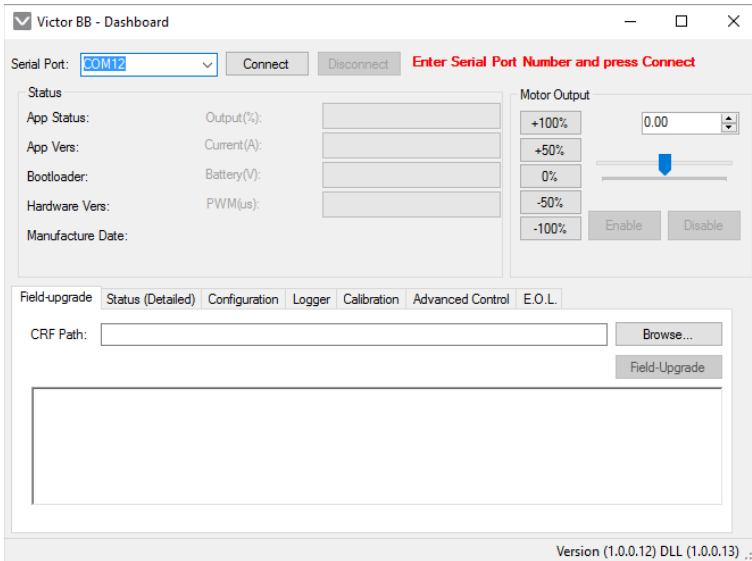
Victor BB - Dashboard

Serial Port: COM12 Connect Disconnect Enter Serial Port Number and press Connect

Status

App Status:

App Vers:

Bootloader:

Hardware Vers:

Manufacture Date:

Output(%):

Current(A):

Battery(V):

PWM(us):

Motor Output

+100%

+50%

0%

-50%

-100%

0.00

Enable Disable

Field-upgrade | Status (Detailed) | Configuration | Logger | Calibration | Advanced Control | E.O.L.

CRF Path: Browse...

Field-Upgrade

Version (1.0.0.12) DLL (1.0.0.13)